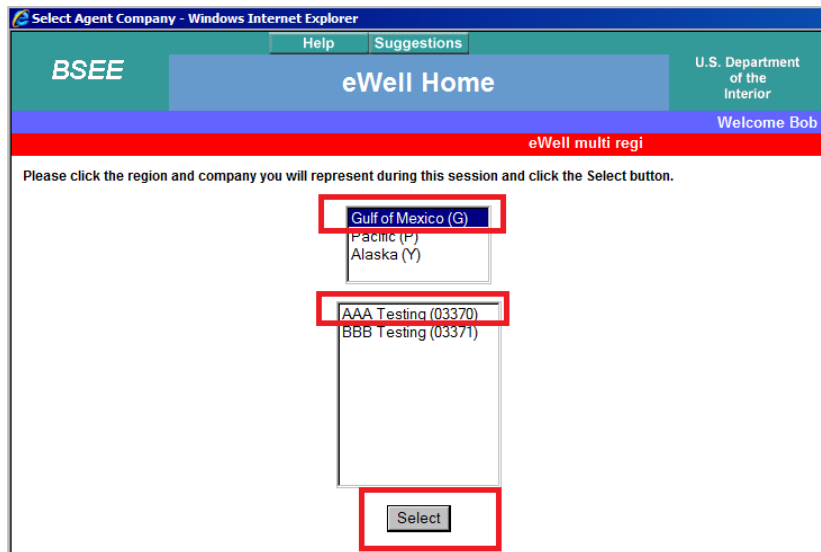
Select Agent Company - Windows Internet Explorer

Help Suggestions

BSEE

eWell Home

U.S. Department of the Interior

Welcome Bob

eWell multi regi

Please click the region and company you will represent during this session and click the Select button.

Gulf of Mexico (G)
Pacific (P)
Alaska (Y)

AAA Testing (03370)
BBB Testing (03371)

Select